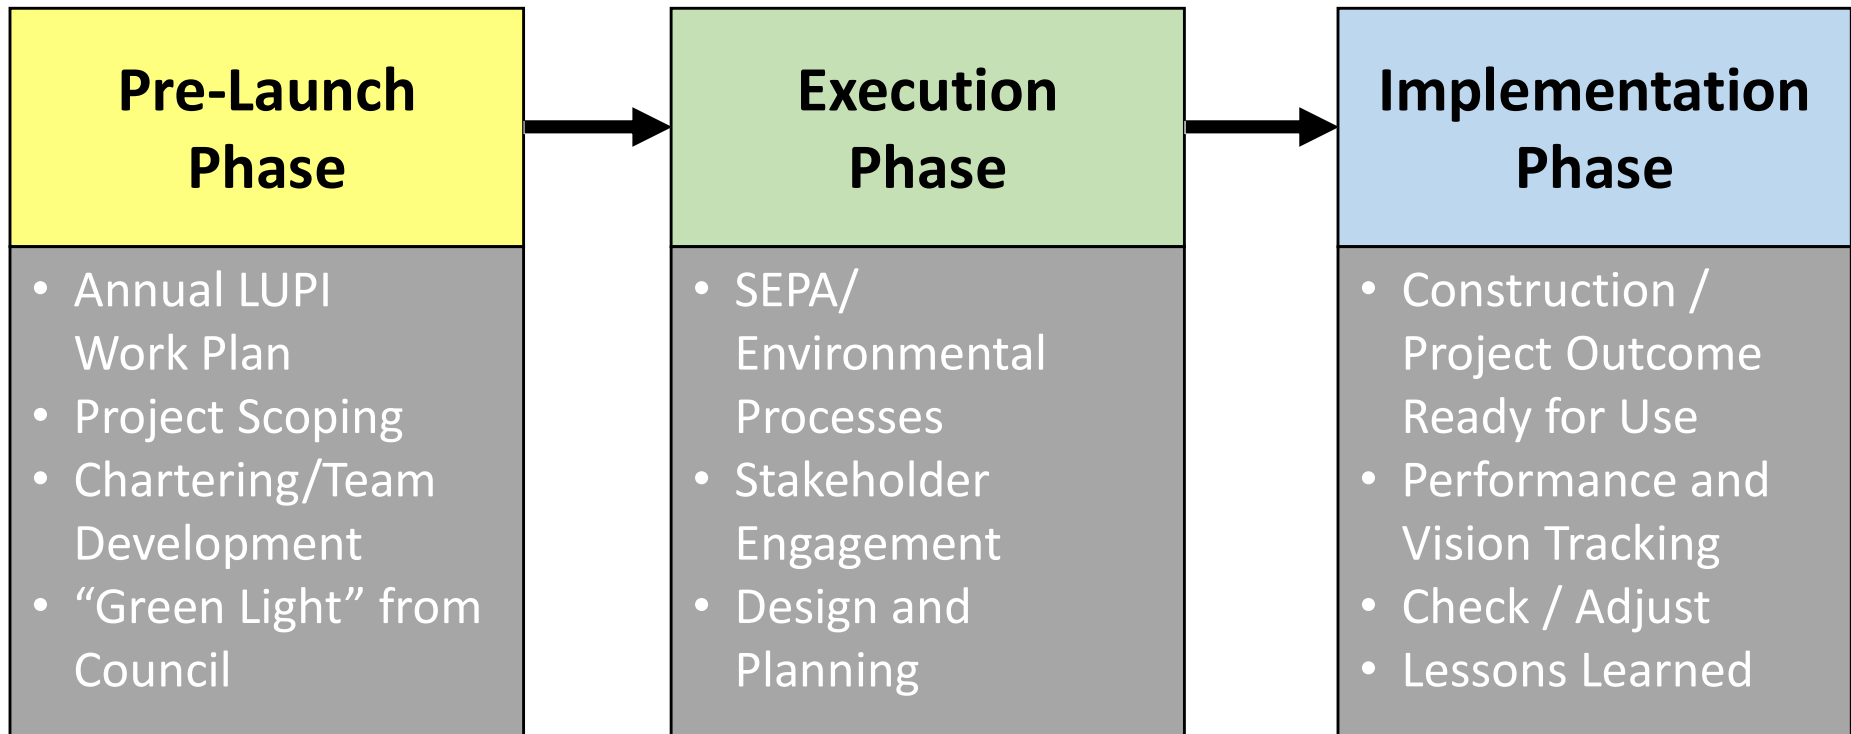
Pre-Launch Phase

- Annual LUPI Work Plan
- Project Scoping
- Chartering/Team Development
- “Green Light” from Council

Execution Phase

- SEPA/ Environmental Processes
- Stakeholder Engagement
- Design and Planning

Implementation Phase

- Construction / Project Outcome Ready for Use
- Performance and Vision Tracking
- Check / Adjust
- Lessons Learned